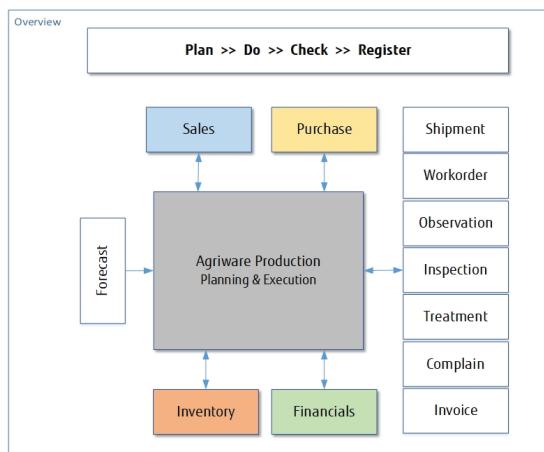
Overview

Plan >> Do >> Check >> Register

Sales

Purchase

Shipment

Workorder

Observation

Inspection

Treatment

Complain

Invoice

Forecast

Agriware Production
Planning & Execution

Inventory

Financials